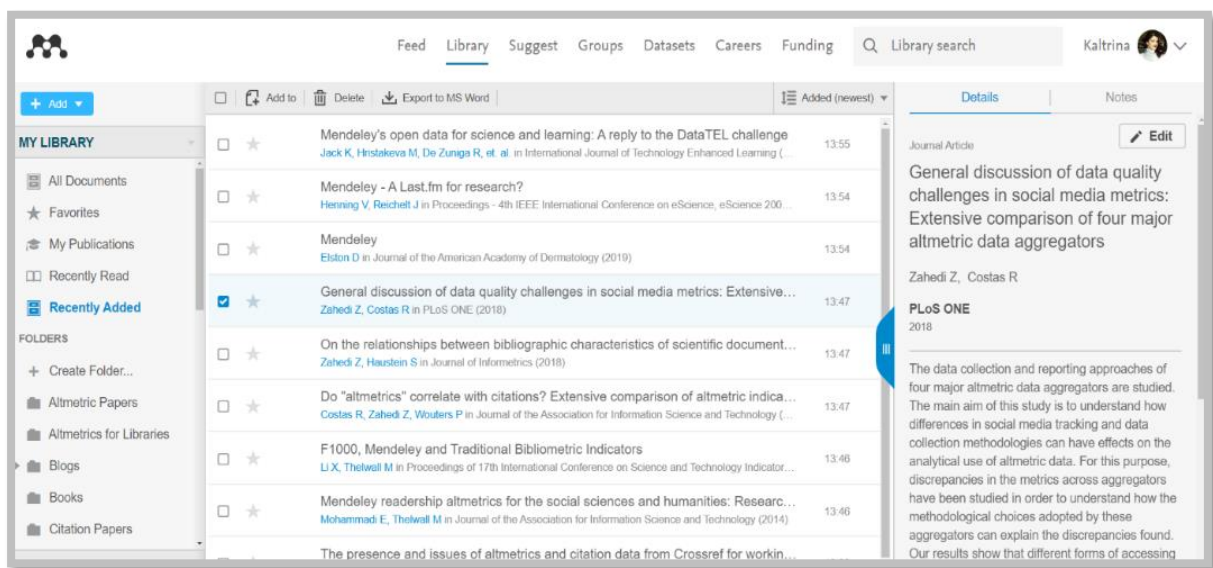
Feed Library Suggest Groups Datasets Careers Funding Library search Kaltrina

+ Add

Add to Delete Export to MS Word Added (newest)

Details Notes

MY LIBRARY

All Documents
Favorites
My Publications
Recently Read
Recently Added

FOLDERS

+ Create Folder...
Altmetric Papers
Altmetrics for Libraries
Blogs
Books
Citation Papers

Mendeley's open data for science and learning: A reply to the DataTEL challenge
Jack K, Hrstakeva M, De Zuniga R, et. al. in International Journal of Technology Enhanced Learning (... 13:55

Mendeley - A Last.fm for research?
Henning V, Reichelt J in Proceedings - 4th IEEE International Conference on eScience, eScience 200... 13:54

Mendeley
Elston D in Journal of the American Academy of Dermatology (2019) 13:54

General discussion of data quality challenges in social media metrics: Extensive...
Zahedi Z, Costas R in PLoS ONE (2018) 13:47

On the relationships between bibliographic characteristics of scientific document...
Zahedi Z, Haustein S in Journal of Informetrics (2018) 13:47

Do "altmetrics" correlate with citations? Extensive comparison of altmetric indica...
Costas R, Zahedi Z, Wouters P in Journal of the Association for Information Science and Technology (... 13:47

F1000, Mendeley and Traditional Bibliometric Indicators
Li X, Thelwall M in Proceedings of 17th International Conference on Science and Technology Indicator... 13:46

Mendeley readership altmetrics for the social sciences and humanities: Researc...
Mohammadi E, Thelwall M in Journal of the Association for Information Science and Technology (2014) 13:46

The presence and issues of altmetrics and citation data from Crossref for workin...

Journal Article

Edit

General discussion of data quality challenges in social media metrics: Extensive comparison of four major altmetric data aggregators

Zahedi Z, Costas R

PLoS ONE
2018

The data collection and reporting approaches of four major altmetric data aggregators are studied. The main aim of this study is to understand how differences in social media tracking and data collection methodologies can have effects on the analytical use of altmetric data. For this purpose, discrepancies in the metrics across aggregators have been studied in order to understand how the methodological choices adopted by these aggregators can explain the discrepancies found. Our results show that different forms of accessing